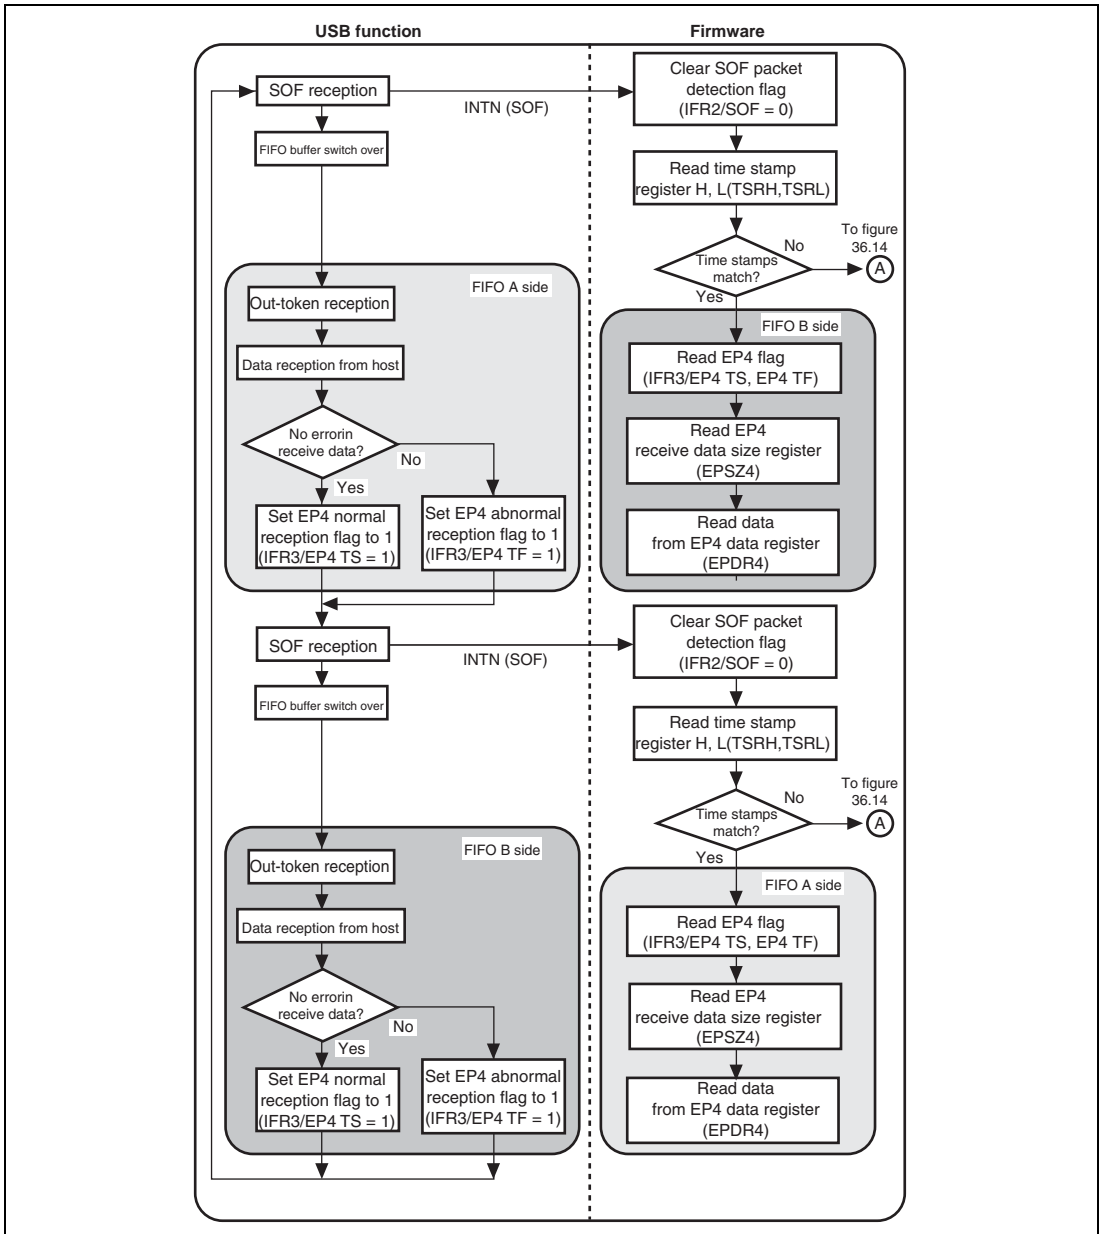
USB function

Firmware

SOF reception

INTN (SOF)

Clear SOF packet detection flag (IFR2/SOF = 0)

FIFO buffer switch over

Read time stamp register H, L(TSRH,TSRL)

Time stamps match?

No

To figure 36.14

A

Yes

FIFO A side

Out-token reception

Data reception from host

No errorin receive data?

No

Yes

Set EP4 normal reception flag to 1 (IFR3/EP4 TS = 1)

Set EP4 abnormal reception flag to 1 (IFR3/EP4 TF = 1)

FIFO B side

Read EP4 flag (IFR3/EP4 TS, EP4 TF)

Read EP4 receive data size register (EPSZ4)

Read data from EP4 data register (EPDR4)

SOF reception

INTN (SOF)

Clear SOF packet detection flag (IFR2/SOF = 0)

FIFO buffer switch over

Read time stamp register H, L(TSRH,TSRL)

Time stamps match?

No

To figure 36.14

A

Yes

FIFO B side

Out-token reception

Data reception from host

No errorin receive data?

No

Yes

Set EP4 normal reception flag to 1 (IFR3/EP4 TS = 1)

Set EP4 abnormal reception flag to 1 (IFR3/EP4 TF = 1)

FIFO A side

Read EP4 flag (IFR3/EP4 TS, EP4 TF)

Read EP4 receive data size register (EPSZ4)

Read data from EP4 data register (EPDR4)